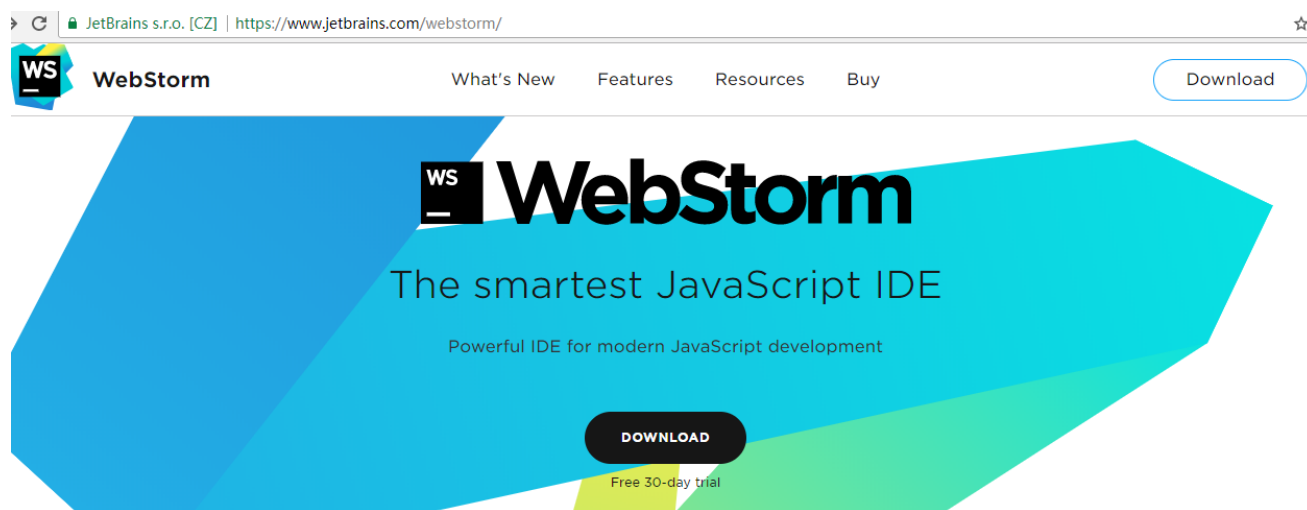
JetBrains s.r.o. [CZ] | https://www.jetbrains.com/webstorm/

WS WebStorm What's New Features Resources Buy Download

WS WebStorm

The smartest JavaScript IDE

Powerful IDE for modern JavaScript development

DOWNLOAD

Free 30-day trial